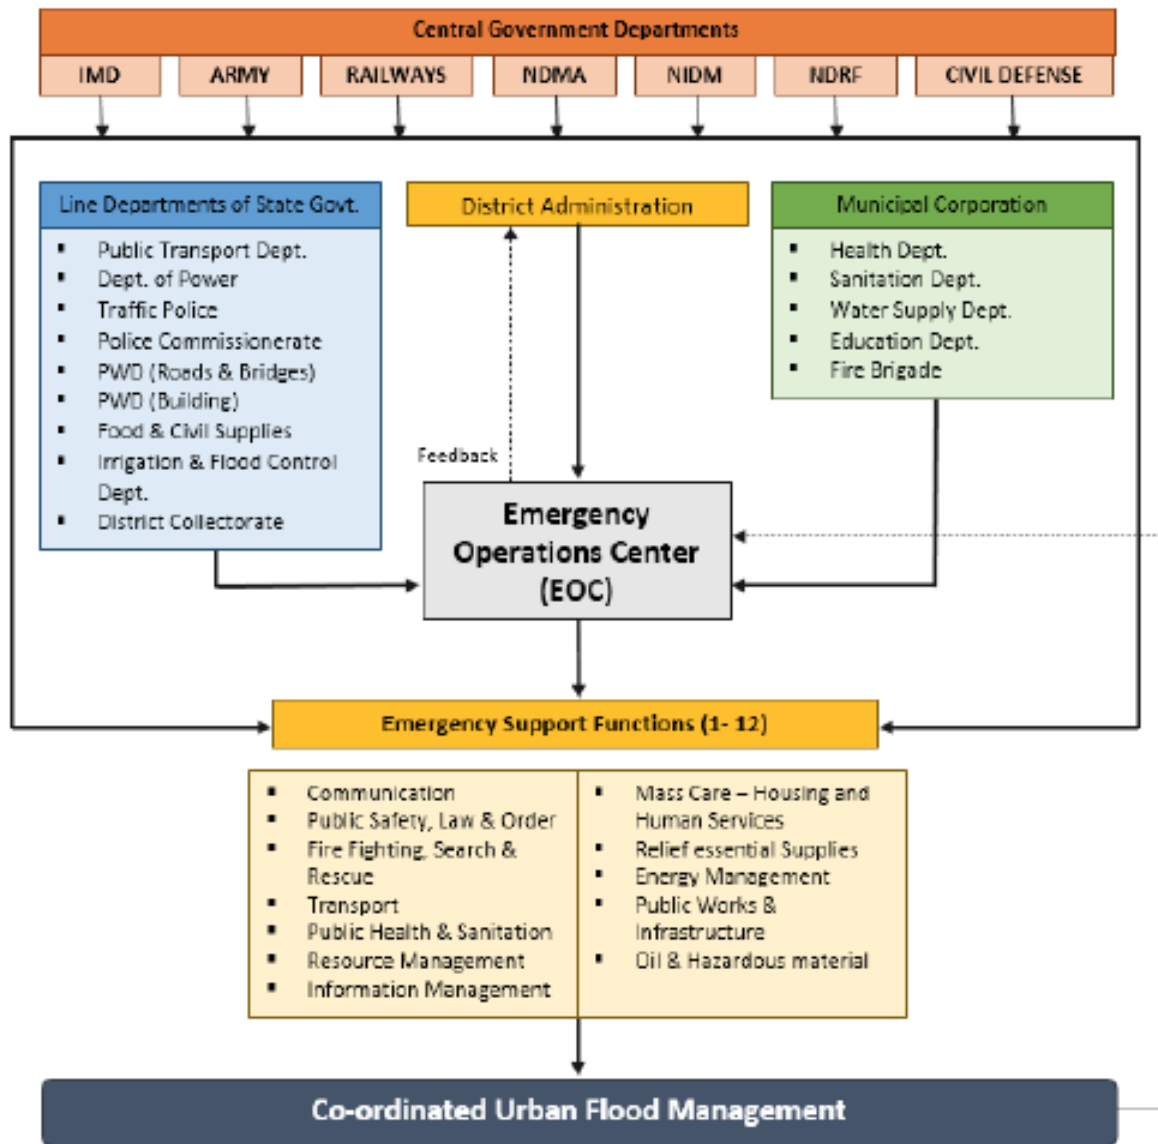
Central Government Departments

IMD
ARMY
RAILWAYS
NDMA
NIDM
NDRF
CIVIL DEFENSE

Line Departments of State Govt.
- Public Transport Dept.
- Dept. of Power
- Traffic Police
- Police Commissionerate
- PWD (Roads & Bridges)
- PWD (Building)
- Food & Civil Supplies
- Irrigation & Flood Control Dept.
- District Collectorate

District Administration

Municipal Corporation
- Health Dept.
- Sanitation Dept.
- Water Supply Dept.
- Education Dept.
- Fire Brigade

Feedback

Emergency Operations Center (EOC)

Emergency Support Functions (1- 12)

- Communication
- Public Safety, Law & Order
- Fire Fighting, Search & Rescue
- Transport
- Public Health & Sanitation
- Resource Management
- Information Management

- Mass Care – Housing and Human Services
- Relief essential Supplies
- Energy Management
- Public Works & Infrastructure
- Oil & Hazardous material

Co-ordinated Urban Flood Management